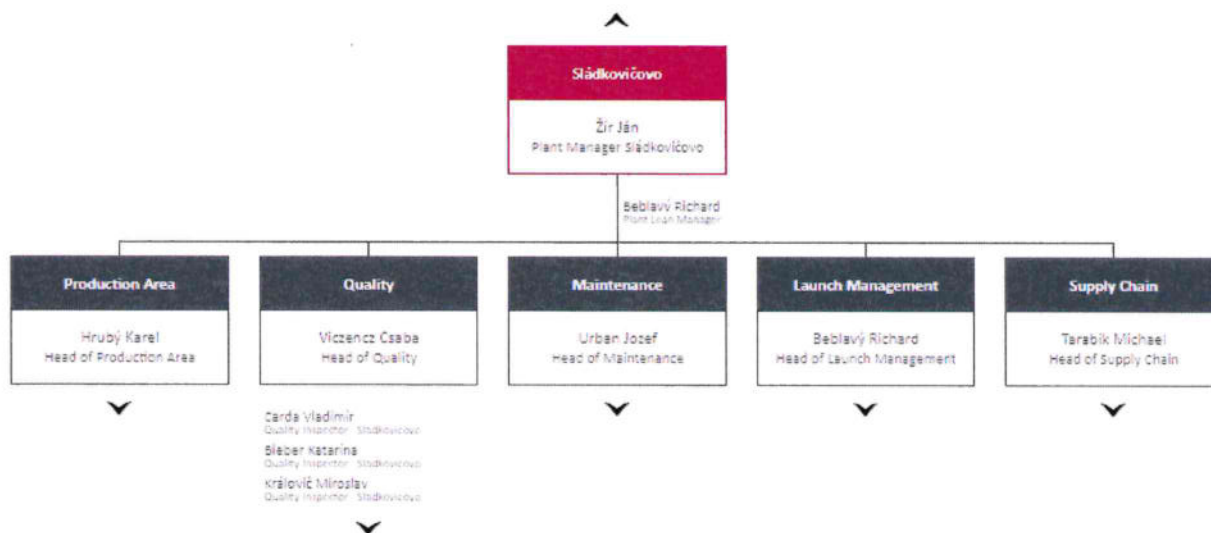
Sládkovičovo

Žir Ján
Plant Manager Sládkovičovo

Beblavý Richard
Plant Lean Manager

Production Area

Hrubý Karel
Head of Production Area

Quality

Viczencz Csaba
Head of Quality

Maintenance

Urban Jozef
Head of Maintenance

Launch Management

Beblavý Richard
Head of Launch Management

Supply Chain

Tarabik Michael
Head of Supply Chain

Zarda Vladimír
Quality Inspector Sládkovičovo

Bieber Katarína
Quality Inspector Sládkovičovo

Královič Miroslav
Quality Inspector Sládkovičovo